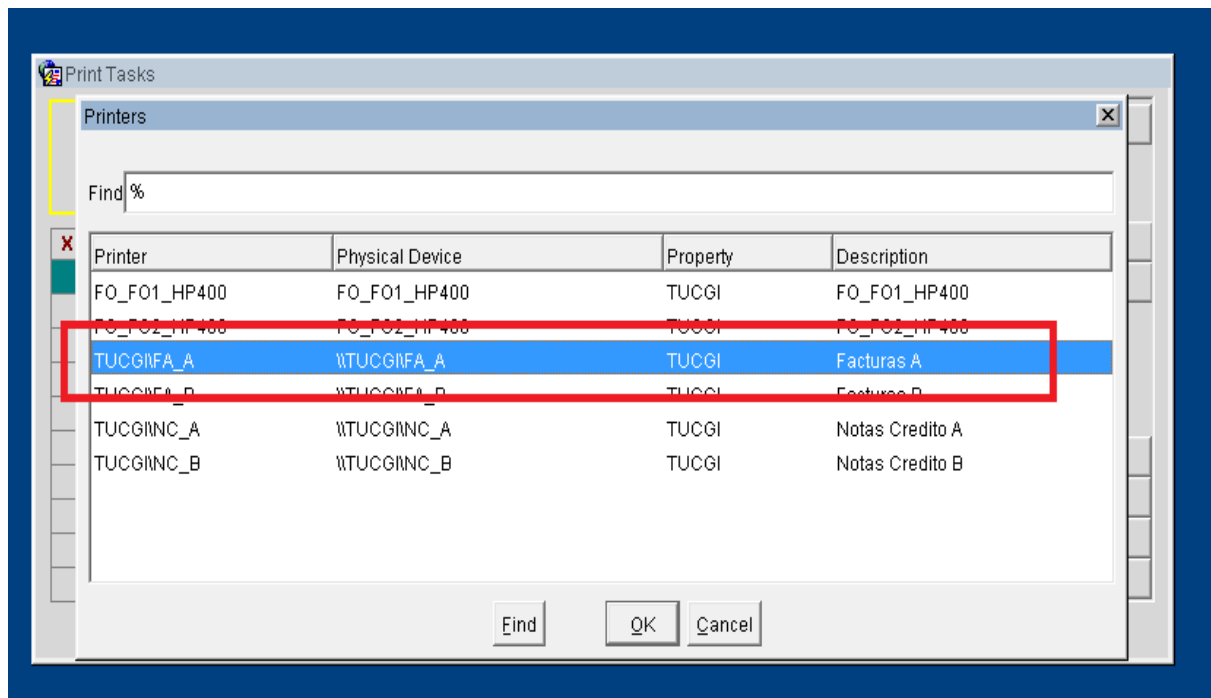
Print Tasks

Printers

X

Find %

| Printer | Physical Device | Property | Description |
|---|---|---|---|
| FO_FO1_HP400 | FO_FO1_HP400 | TUCGI | FO_FO1_HP400 |
| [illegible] | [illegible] | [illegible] | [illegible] |
| TUCGI\FA_A | \\TUCGI\FA_A | TUCGI | Facturas A |
| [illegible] | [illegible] | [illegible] | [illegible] |
| TUCGI\NC_A | \\TUCGI\NC_A | TUCGI | Notas Credito A |
| TUCGI\NC_B | \\TUCGI\NC_B | TUCGI | Notas Credito B |

Find

OK

Cancel